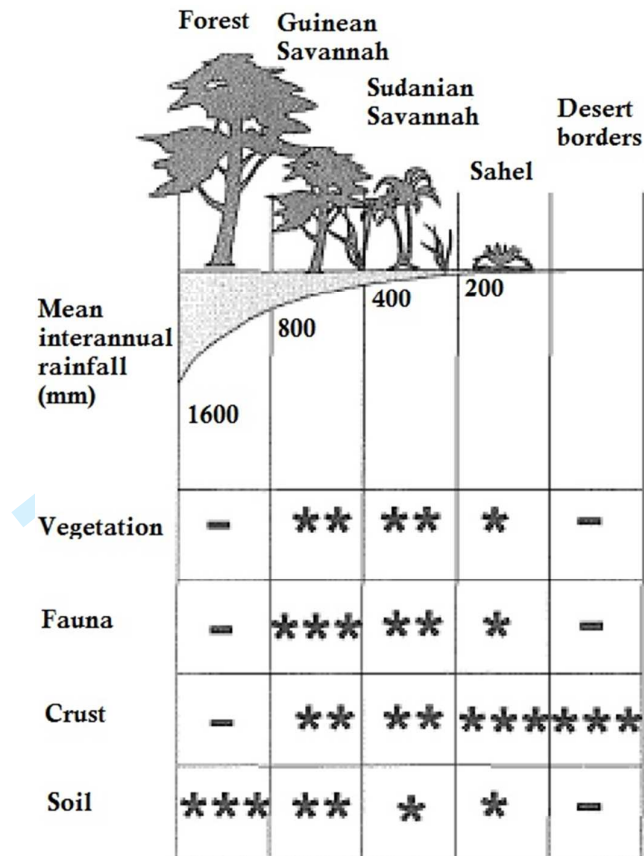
Forest
Guinean Savannah
Sudanian Savannah
Sahel
Desert borders

Mean interannual rainfall (mm)
1600
800
400
200

| | | | | | |
|---|---|---|---|---|---|
| Vegetation | – | ** | ** | * | – |
| Fauna | – | *** | ** | * | – |
| Crust | – | ** | ** | *** | *** |
| Soil | *** | ** | * | * | – |